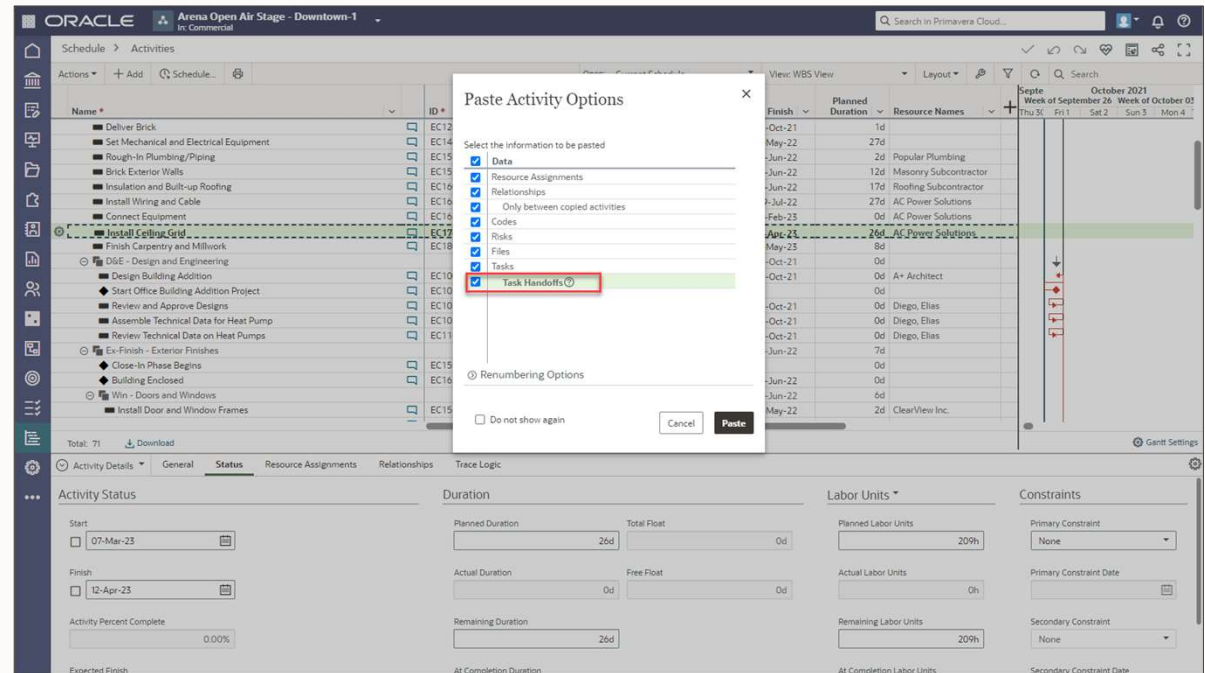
ORACLE Arena Open Air Stage - Downtown-1 In: Commercial

Search in Primavera Cloud...

Schedule > Activities

Actions + Add Schedule... View: WBS View Layout Search

Name * ID * Finish Planned Duration Resource Names September October 2021 Week of September 26 Week of October 03 Thu 30 Fri 1 Sat 2 Sun 3 Mon 4

| Name | ID | Finish | Planned Duration | Resource Names |
|---|---|---|---|---|
| Deliver Brick | EC12 | -Oct-21 | 1d | |
| Set Mechanical and Electrical Equipment | EC14 | May-22 | 27d | |
| Rough-In Plumbing/Piping | EC15 | -Jun-22 | 2d | Popular Plumbing |
| Brick Exterior Walls | EC15 | -Jun-22 | 12d | Masonry Subcontractor |
| Insulation and Built-up Roofing | EC16 | -Jun-22 | 17d | Roofing Subcontractor |
| Install Wiring and Cable | EC16 | -Jul-22 | 27d | AC Power Solutions |
| Connect Equipment | EC16 | -Feb-23 | 0d | AC Power Solutions |
| Install Ceiling Grid | EC17 | Apr-23 | 26d | AC Power Solutions |
| Finish Carpentry and Millwork | EC18 | May-23 | 8d | |
| D&E - Design and Engineering | | -Oct-21 | 0d | |
| Design Building Addition | EC10 | -Oct-21 | 0d | A+ Architect |
| Start Office Building Addition Project | EC10 | | 0d | |
| Review and Approve Designs | EC10 | -Oct-21 | 0d | Diego, Elias |
| Assemble Technical Data for Heat Pump | EC10 | -Oct-21 | 0d | Diego, Elias |
| Review Technical Data on Heat Pumps | EC11 | -Oct-21 | 0d | Diego, Elias |
| Ex-Finish - Exterior Finishes | | -Jun-22 | 7d | |
| Close-In Phase Begins | EC15 | | 0d | |
| Building Enclosed | EC16 | -Jun-22 | 0d | |
| Win - Doors and Windows | | -Jun-22 | 6d | |
| Install Door and Window Frames | EC15 | May-22 | 2d | ClearView Inc. |

Total: 71 Download Gantt Settings

Paste Activity Options
Select the information to be pasted
Data
Resource Assignments
Relationships
Only between copied activities
Codes
Risks
Files
Tasks
Task Handoffs
Renumbering Options
Do not show again
Cancel Paste

Activity Details General Status Resource Assignments Relationships Trace Logic

Activity Status
Start
07-Mar-23
Finish
12-Apr-23
Activity Percent Complete
0.00%
Expected Finish

Duration
Planned Duration 26d
Total Float 0d
Actual Duration 0d
Free Float 0d
Remaining Duration 26d
At Completion Duration

Labor Units
Planned Labor Units 209h
Actual Labor Units 0h
Remaining Labor Units 209h
At Completion Labor Units

Constraints
Primary Constraint None
Primary Constraint Date
Secondary Constraint None
Secondary Constraint Date